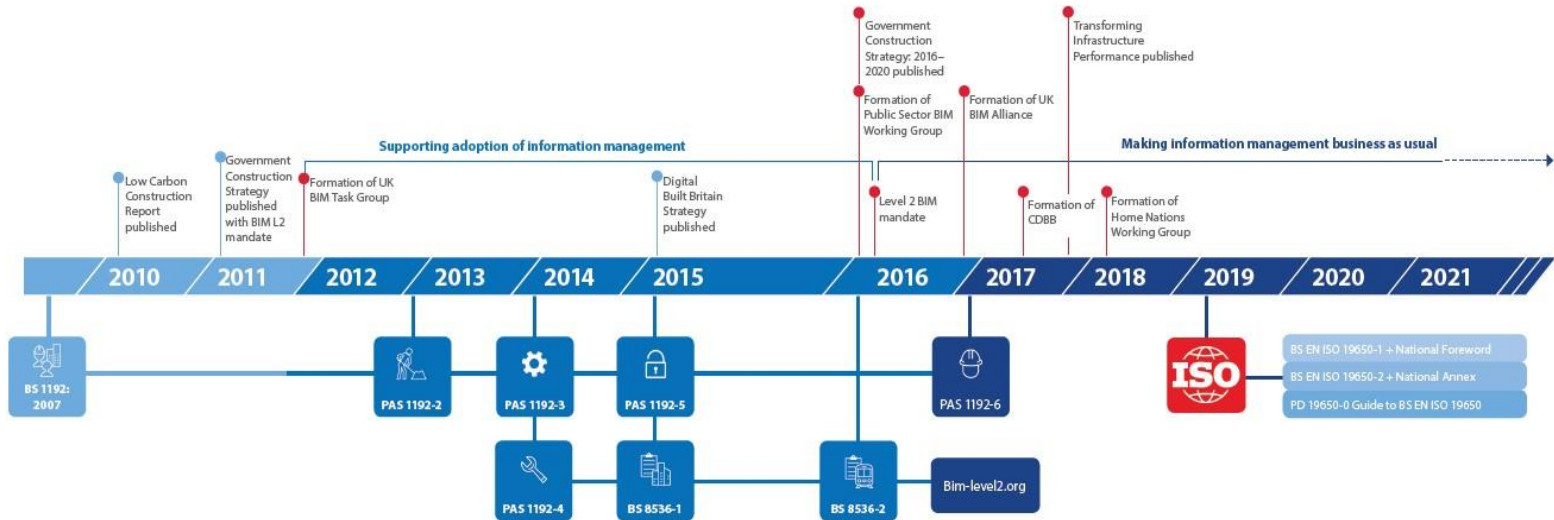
Government Construction Strategy: 2016–2020 published

Transforming Infrastructure Performance published

Formation of Public Sector BIM Working Group

Formation of UK BIM Alliance

Supporting adoption of information management

Making information management business as usual

Low Carbon Construction Report published

Government Construction Strategy published with BIM L2 mandate

Formation of UK BIM Task Group

Digital Built Britain Strategy published

Level 2 BIM mandate

Formation of CDBB

Formation of Home Nations Working Group

2010 2011 2012 2013 2014 2015 2016 2017 2018 2019 2020 2021

BS 1192: 2007

PAS 1192-2

PAS 1192-3

PAS 1192-5

PAS 1192-6

ISO

BS EN ISO 19650-1 + National Foreword

BS EN ISO 19650-2 + National Annex

PD 19650-0 Guide to BS EN ISO 19650

PAS 1192-4

BS 8536-1

BS 8536-2

Bim-level2.org